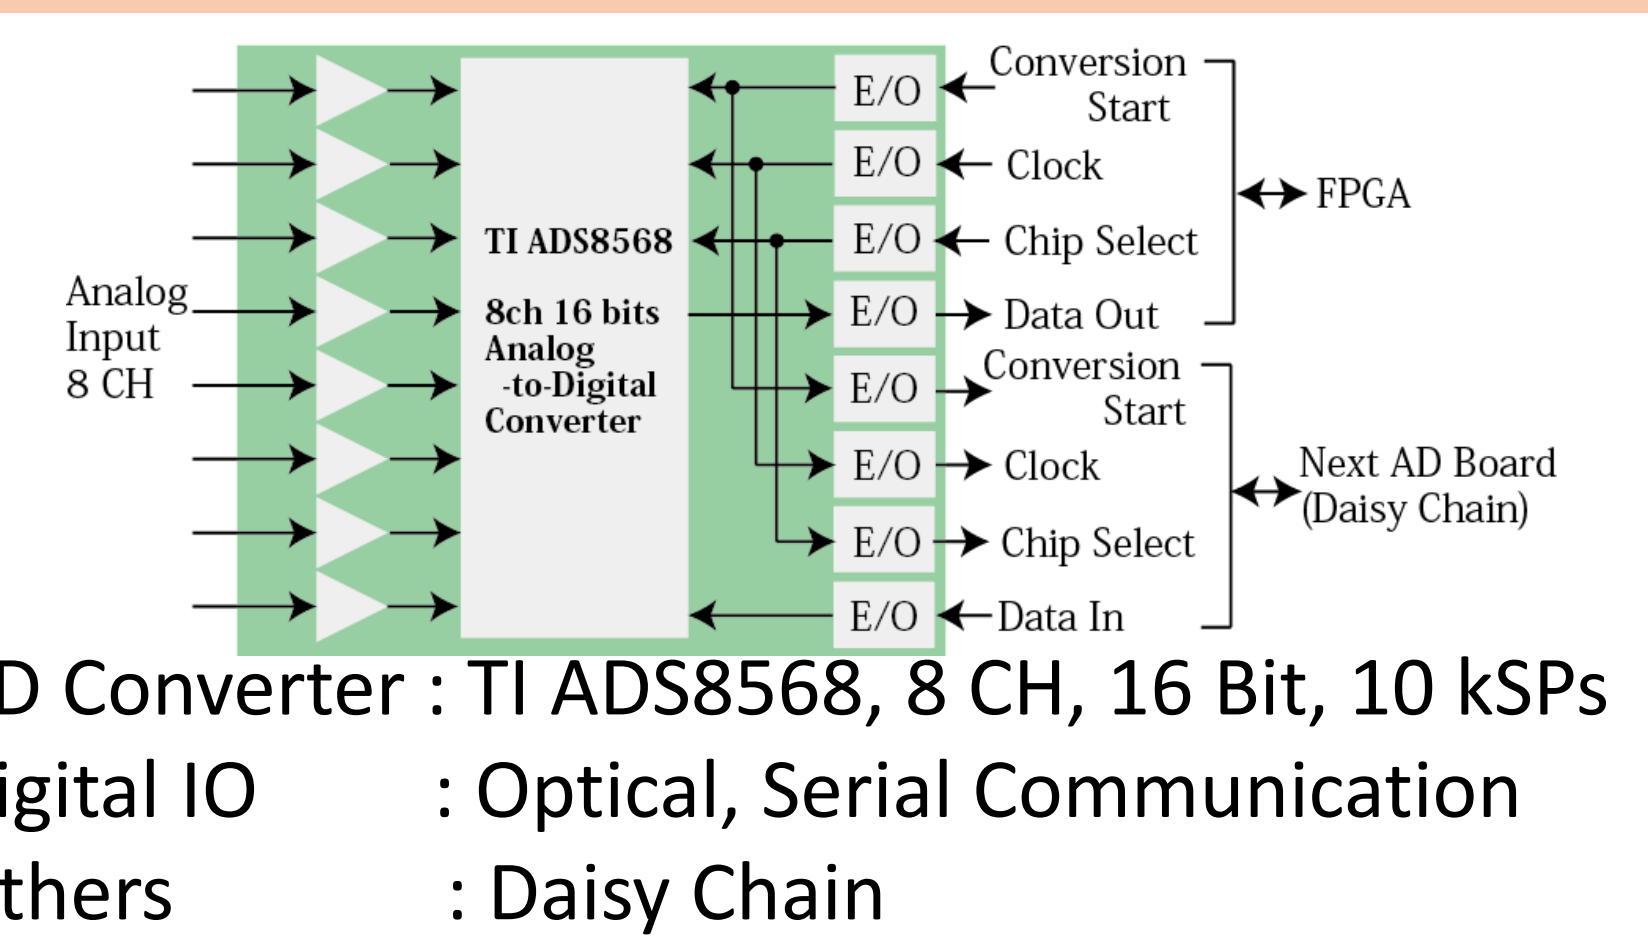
Analog Input 8 CH

TI ADS8568

8ch 16 bits Analog -to-Digital Converter

E/O
E/O
E/O
E/O
E/O
E/O
E/O
E/O

Conversion Start
Clock
Chip Select
Data Out

FPGA

Conversion Start
Clock
Chip Select
Data In

Next AD Board (Daisy Chain)

D Converter : TI ADS8568, 8 CH, 16 Bit, 10 kSPs
igital IO : Optical, Serial Communication
thers : Daisy Chain